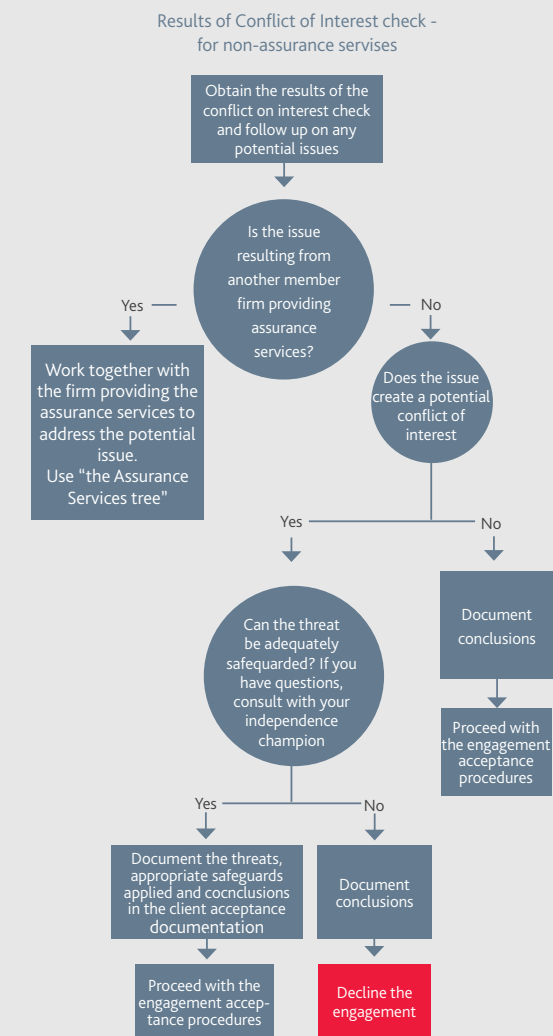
Results of Conflict of Interest check - for non-assurance servises

Obtain the results of the conflict on interest check and follow up on any potential issues

Is the issue resulting from another member firm providing assurance services?

Yes

No

Work together with the firm providing the assurance services to address the potential issue. Use "the Assurance Services tree"

Does the issue create a potential conflict of interest

Yes

No

Can the threat be adequately safequarded? If you have questions, consult with your independence champion

Document conclusions

Proceed with the engagement acceptance procedures

Yes

No

Document the threats, appropriate safeguards applied and cocnclusions in the client acceptance documentation

Document conclusions

Proceed with the engagement acceptance procedures

Decline the engagement